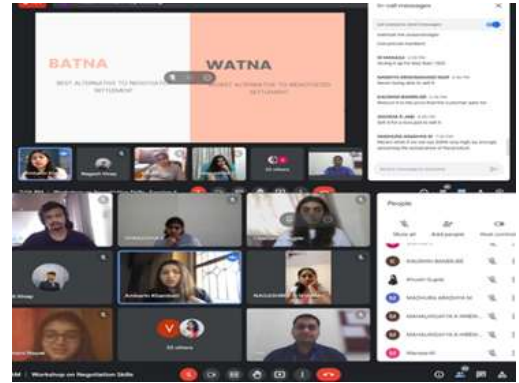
BATNA
BEST ALTERNATIVE TO NEGOTIATED SETTLEMENT
WATNA
WORST ALTERNATIVE TO NEGOTIATED SETTLEMENT

In-call messages

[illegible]

23 others

People

Mute all
Add people
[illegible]

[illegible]
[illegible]
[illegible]
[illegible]
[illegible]
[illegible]

Ambarin Khandelwal

22 others

Workshop on Negotiation Skills